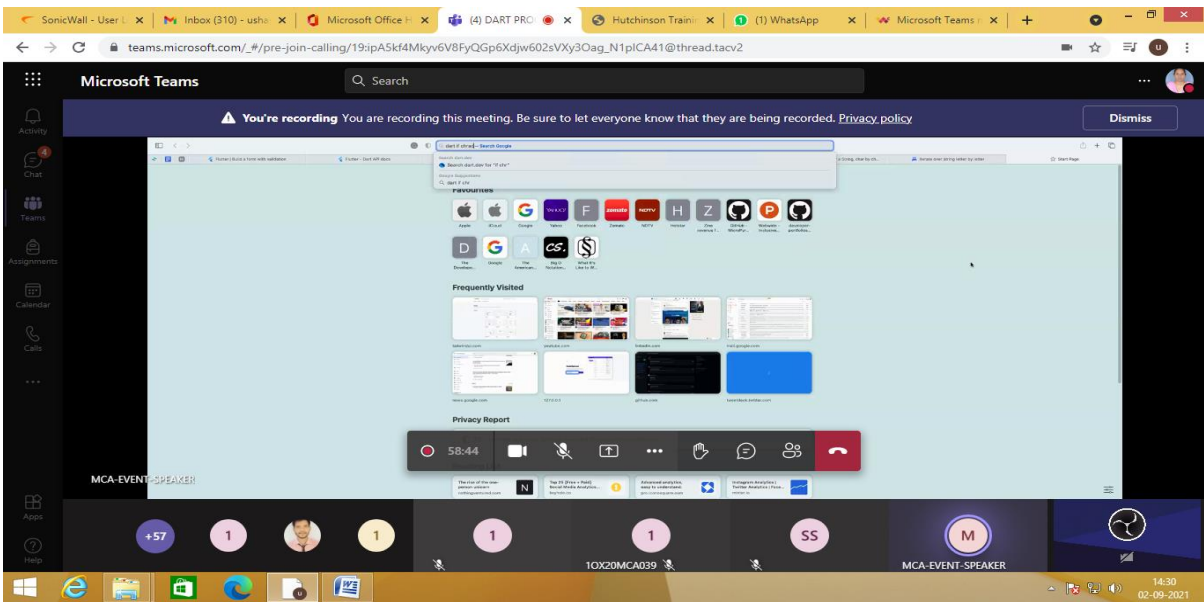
SonicWall - User | Inbox (310) - usha | Microsoft Office H | (4) DART PRO | Hutchinson Trainin | (1) WhatsApp | Microsoft Teams

teams.microsoft.com/_#/pre-join-calling/19:ipA5kf4Mkyv6V8FyQGp6Xdjw602sVXy3Oag_N1pICA41@thread.tacv2

Microsoft Teams

Search

Activity

Chat

Teams

Assignments

Calendar

Calls

...

**You're recording** You are recording this meeting. Be sure to let everyone know that they are being recorded. Privacy policy

Dismiss

dart if stmt — Search Google

Favourites

Apple iCloud Google Yahoo Facebook Zomato NDTV Twitter

Frequently Visited

Privacy Report

58:44

MCA-EVENT-SPEAKER

Apps

Help

+57

1

1

1

1

SS

M

1OX20MCA039

MCA-EVENT-SPEAKER

14:30
02-09-2021